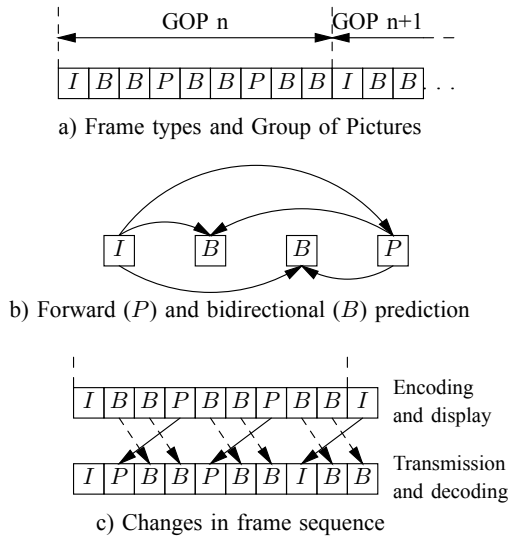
GOP n

GOP n+1

| $I$ | $B$ | $B$ | $P$ | $B$ | $B$ | $P$ | $B$ | $B$ | $I$ | $B$ | $B$ | . . . |
|---|---|---|---|---|---|---|---|---|---|---|---|---|

a) Frame types and Group of Pictures

$I$ $B$ $B$ $P$

b) Forward ($P$) and bidirectional ($B$) prediction

| $I$ | $B$ | $B$ | $P$ | $B$ | $B$ | $P$ | $B$ | $B$ | $I$ |
|---|---|---|---|---|---|---|---|---|---|

Encoding and display

| $I$ | $P$ | $B$ | $B$ | $P$ | $B$ | $B$ | $I$ | $B$ | $B$ |
|---|---|---|---|---|---|---|---|---|---|

Transmission and decoding

c) Changes in frame sequence